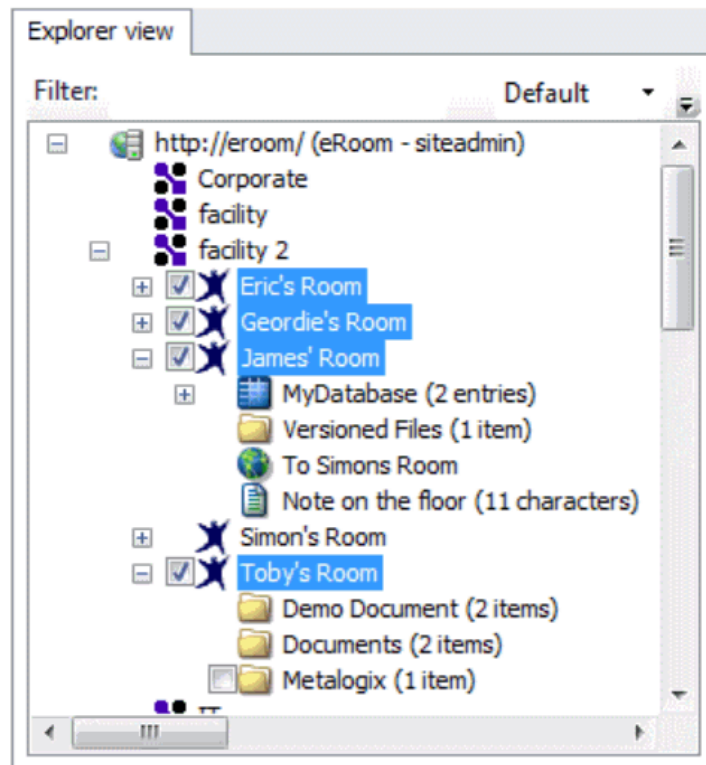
Explorer view

Filter: Default

http://eroom/ (eRoom - siteadmin)

Corporate

facility

facility 2

Eric's Room

Geordie's Room

James' Room

MyDatabase (2 entries)

Versioned Files (1 item)

To Simons Room

Note on the floor (11 characters)

Simon's Room

Toby's Room

Demo Document (2 items)

Documents (2 items)

Metalogix (1 item)

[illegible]